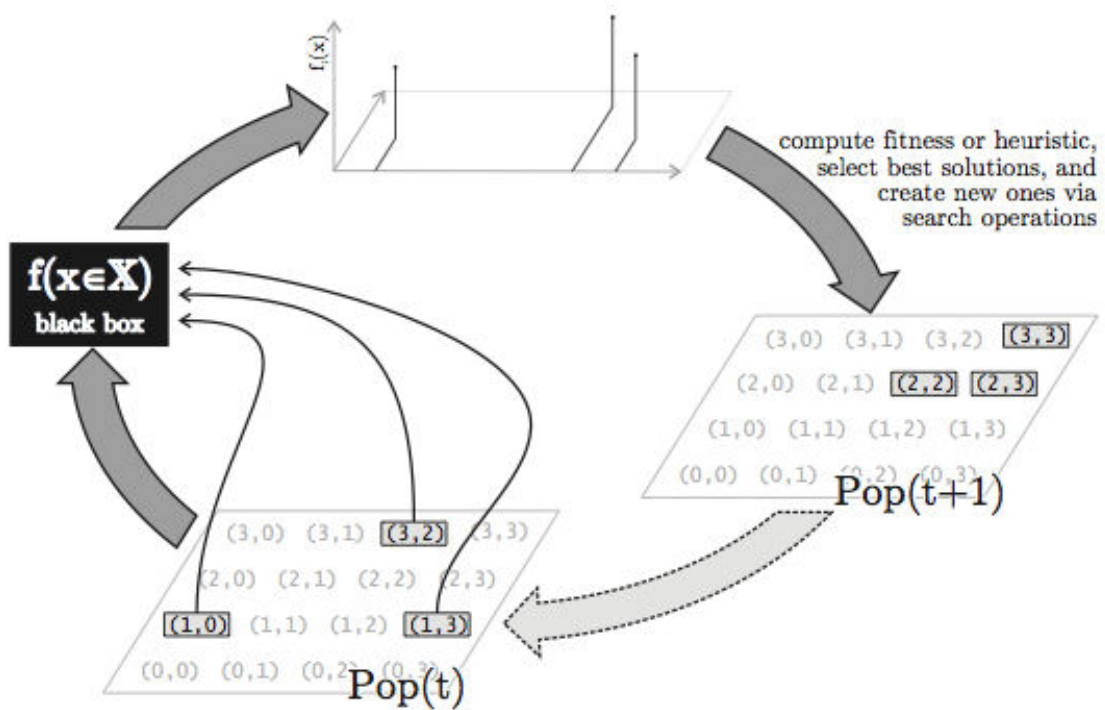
f(x)

compute fitness or heuristic, select best solutions, and create new ones via search operations

f(x∈X)
black box

(3,0) (3,1) (3,2) (3,3)
(2,0) (2,1) (2,2) (2,3)
(1,0) (1,1) (1,2) (1,3)
(0,0) (0,1) (0,2) (0,3)
Pop(t+1)

(3,0) (3,1) (3,2) (3,3)
(2,0) (2,1) (2,2) (2,3)
(1,0) (1,1) (1,2) (1,3)
(0,0) (0,1) (0,2) (0,3)
Pop(t)